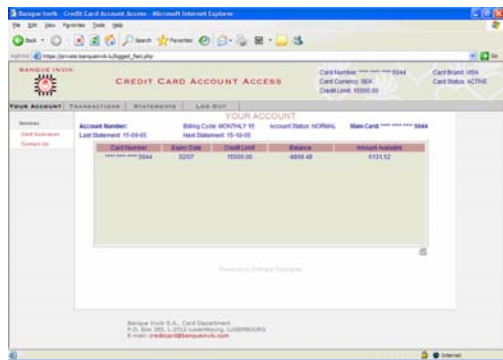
Banque Invik - Credit Card Account Access - Microsoft Internet Explorer

File Edit View Favorites Tools Help

Back Search Favorites

Address https://private.banqueinvik.lu/logged_flat.php

Go

BANQUE INVIK

CREDIT CARD ACCOUNT ACCESS

Card Number: **** **** **** 5944
Card Currency: SEK
Credit Limit: 15500.00

Card Brand: VISA
Card Status: ACTIVE

YOUR ACCOUNT | TRANSACTIONS | STATEMENTS | LOG OUT

Services
Card Activation
Contact Us

YOUR ACCOUNT

Account Number:
Billing Code: MONTHLY 15
Account Status: NORMAL
Main Card: **** **** **** 5944

Last Statement: 15-09-05
Next Statement: 15-10-05

| Card Number | Expiry Date | Credit Limit | Balance | Amount Available |
|---|---|---|---|---|
| **** **** **** 5944 | 02/07 | 15500.00 | -8868.48 | 6131.52 |

Powered by Entropy Synergies

Banque Invik S.A., Card Department
P.O. Box 285, L-2012 Luxembourg, LUXEMBOURG
E-mail: creditcard@banqueinvik.com

Internet